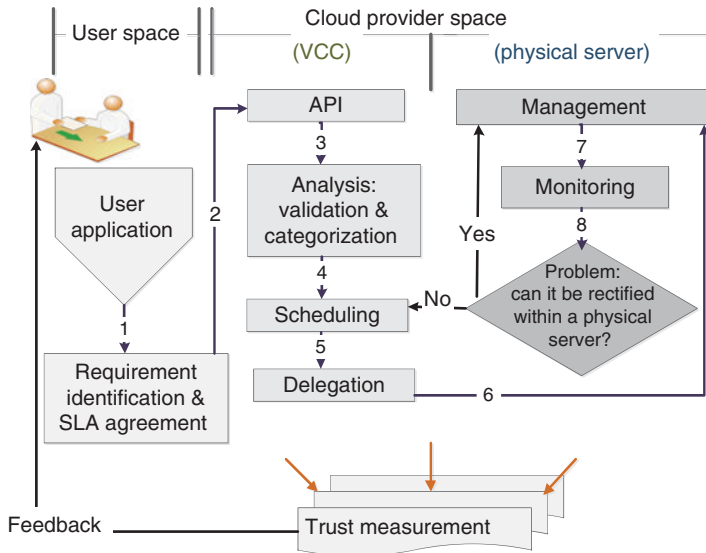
User space

Cloud provider space

(VCC)

(physical server)

API

Management

3

7

Analysis: validation & categorization

Monitoring

User application

2

8

Yes

4

Problem: can it be rectified within a physical server?

No

Scheduling

1

5

Requirement identification & SLA agreement

Delegation

6

Feedback

Trust measurement